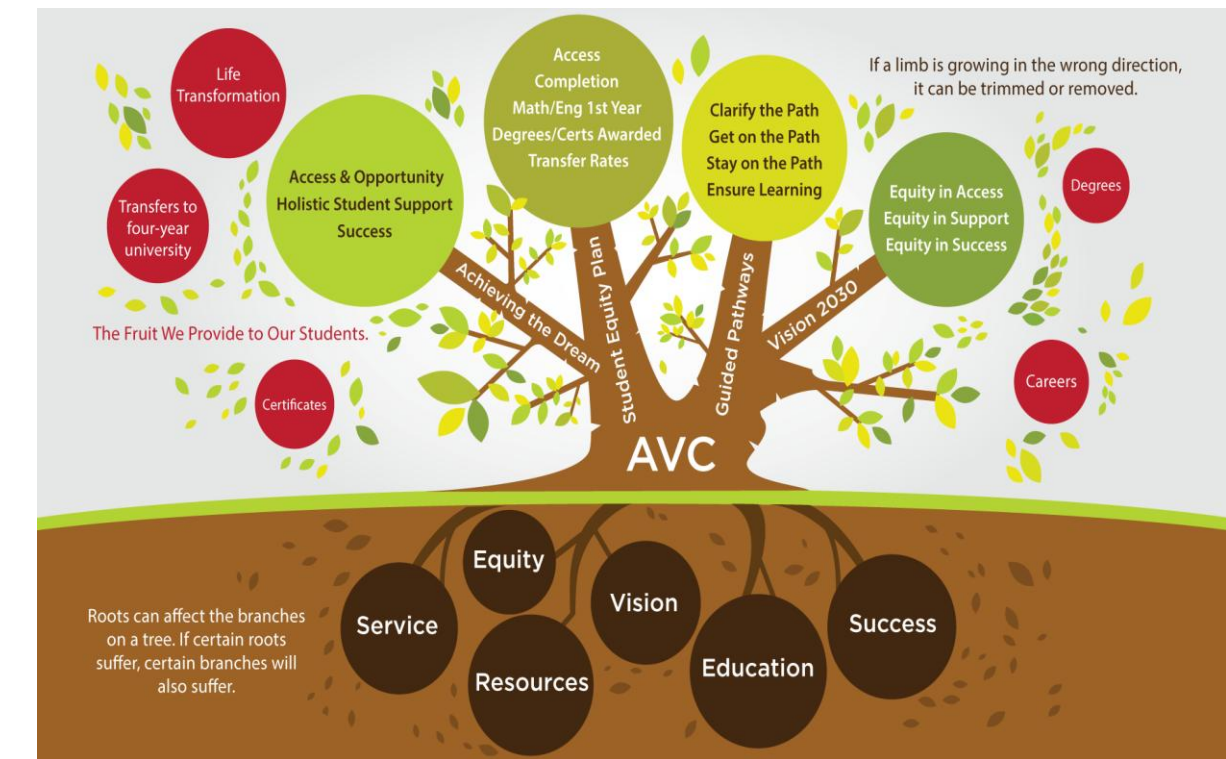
Life Transformation

Transfers to four-year university

Access & Opportunity
Holistic Student Support
Success

Access
Completion
Math/Eng 1st Year
Degrees/Certs Awarded
Transfer Rates

Clarify the Path
Get on the Path
Stay on the Path
Ensure Learning

If a limb is growing in the wrong direction, it can be trimmed or removed.

Equity in Access
Equity in Support
Equity in Success

Degrees

The Fruit We Provide to Our Students.

Certificates

Achieving the Dream

Student Equity Plan

Guided Pathways

Vision 2030

Careers

AVC

Equity

Vision

Service

Resources

Education

Success

Roots can affect the branches on a tree. If certain roots suffer, certain branches will also suffer.